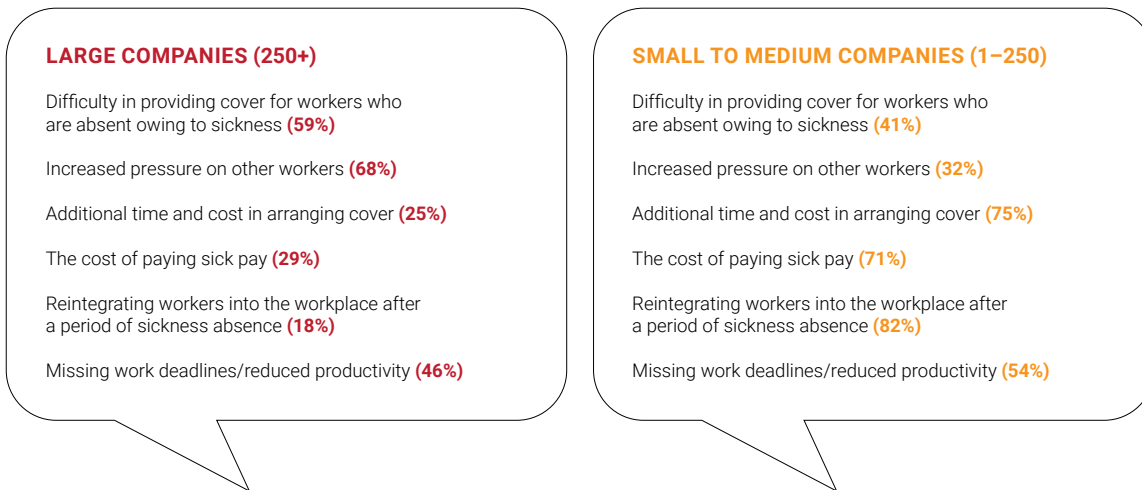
LARGE COMPANIES (250+)

Difficulty in providing cover for workers who are absent owing to sickness (59%)

Increased pressure on other workers (68%)

Additional time and cost in arranging cover (25%)

The cost of paying sick pay (29%)

Reintegrating workers into the workplace after a period of sickness absence (18%)

Missing work deadlines/reduced productivity (46%)

SMALL TO MEDIUM COMPANIES (1–250)

Difficulty in providing cover for workers who are absent owing to sickness (41%)

Increased pressure on other workers (32%)

Additional time and cost in arranging cover (75%)

The cost of paying sick pay (71%)

Reintegrating workers into the workplace after a period of sickness absence (82%)

Missing work deadlines/reduced productivity (54%)